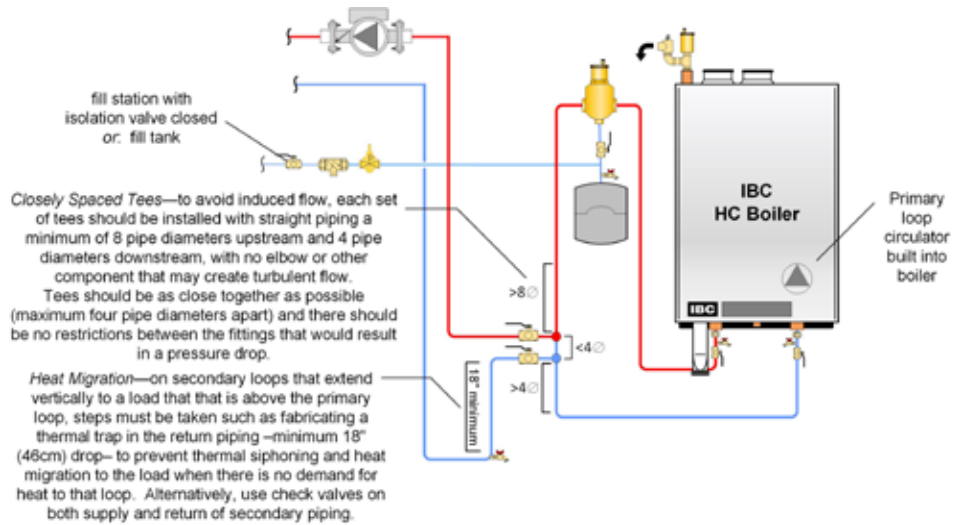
fill station with isolation valve closed
*or*: fill tank

*Closely Spaced Tees*—to avoid induced flow, each set of tees should be installed with straight piping a minimum of 8 pipe diameters upstream and 4 pipe diameters downstream, with no elbow or other component that may create turbulent flow.
Tees should be as close together as possible (maximum four pipe diameters apart) and there should be no restrictions between the fittings that would result in a pressure drop.

*Heat Migration*—on secondary loops that extend vertically to a load that that is above the primary loop, steps must be taken such as fabricating a thermal trap in the return piping –minimum 18" (46cm) drop– to prevent thermal siphoning and heat migration to the load when there is no demand for heat to that loop. Alternatively, use check valves on both supply and return of secondary piping.

>8∅

<4∅

>4∅

18" minimum

IBC
HC Boiler

IBC

Primary loop circulator built into boiler